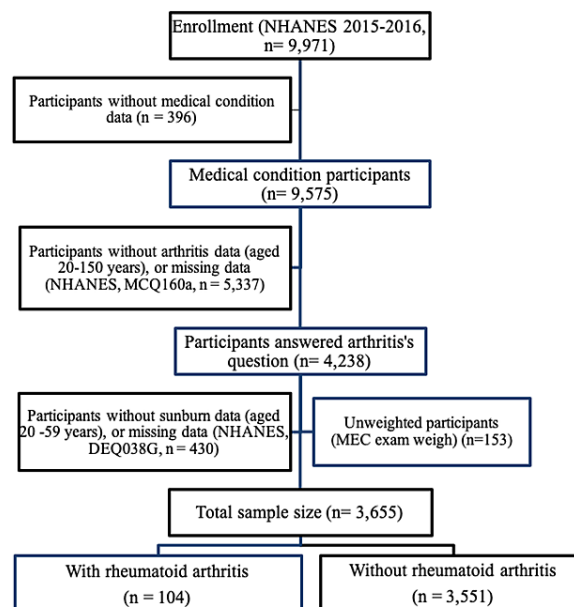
Enrollment (NHANES 2015-2016, n= 9,971)

Participants without medical condition data (n = 396)

Medical condition participants (n= 9,575)

Participants without arthritis data (aged 20-150 years), or missing data (NHANES, MCQ160a, n = 5,337)

Participants answered arthritis's question (n= 4,238)

Participants without sunburn data (aged 20 -59 years), or missing data (NHANES, DEQ038G, n = 430)

Unweighted participants (MEC exam weigh) (n=153)

Total sample size (n= 3,655)

With rheumatoid arthritis (n = 104)

Without rheumatoid arthritis (n = 3,551)